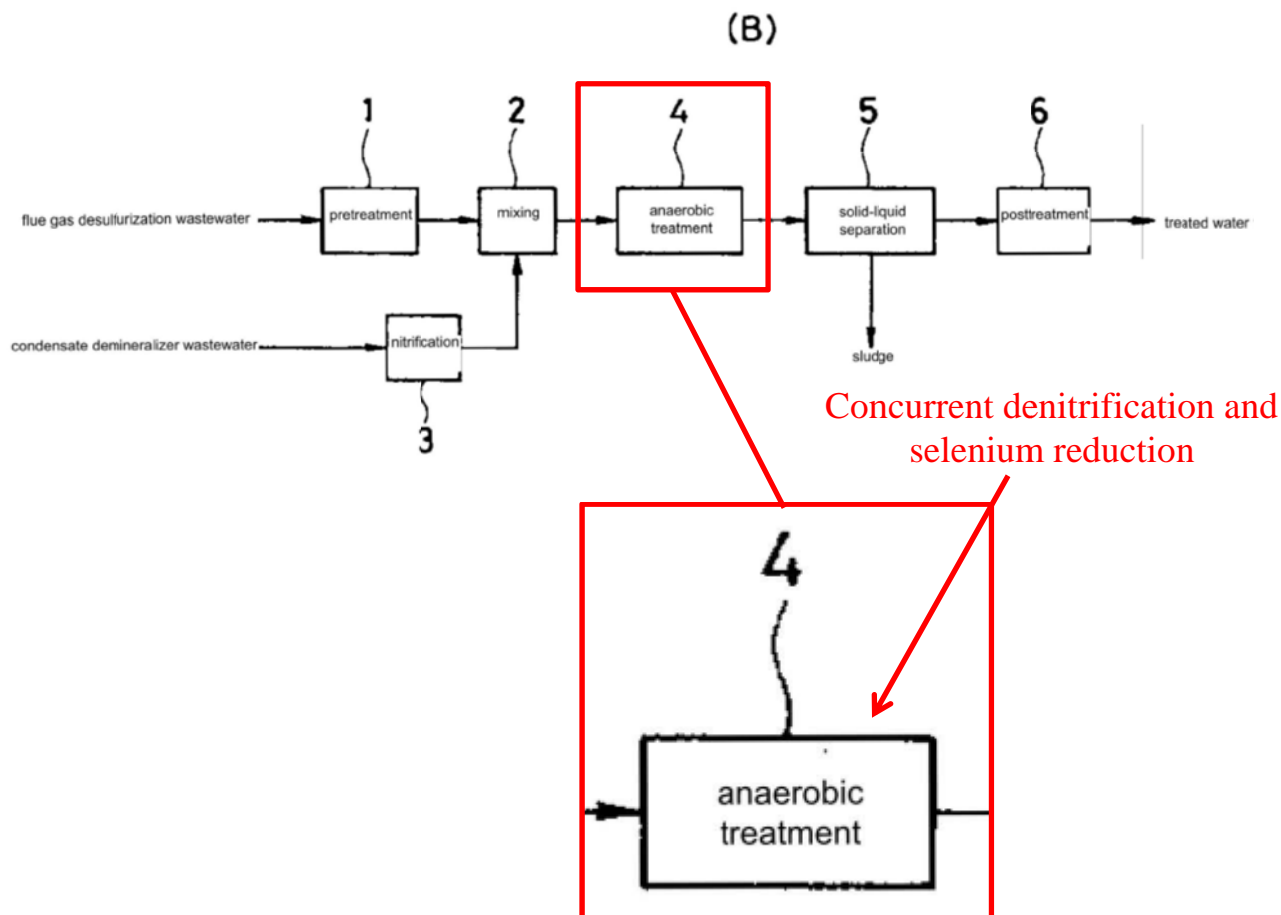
(B)

1
2
4
5
6

flue gas desulfurization wastewater
pretreatment
mixing
anaerobic treatment
solid-liquid separation
posttreatment
treated water

condensate demineralizer wastewater
nitrification
3

sludge

Concurrent denitrification and selenium reduction

4
anaerobic treatment